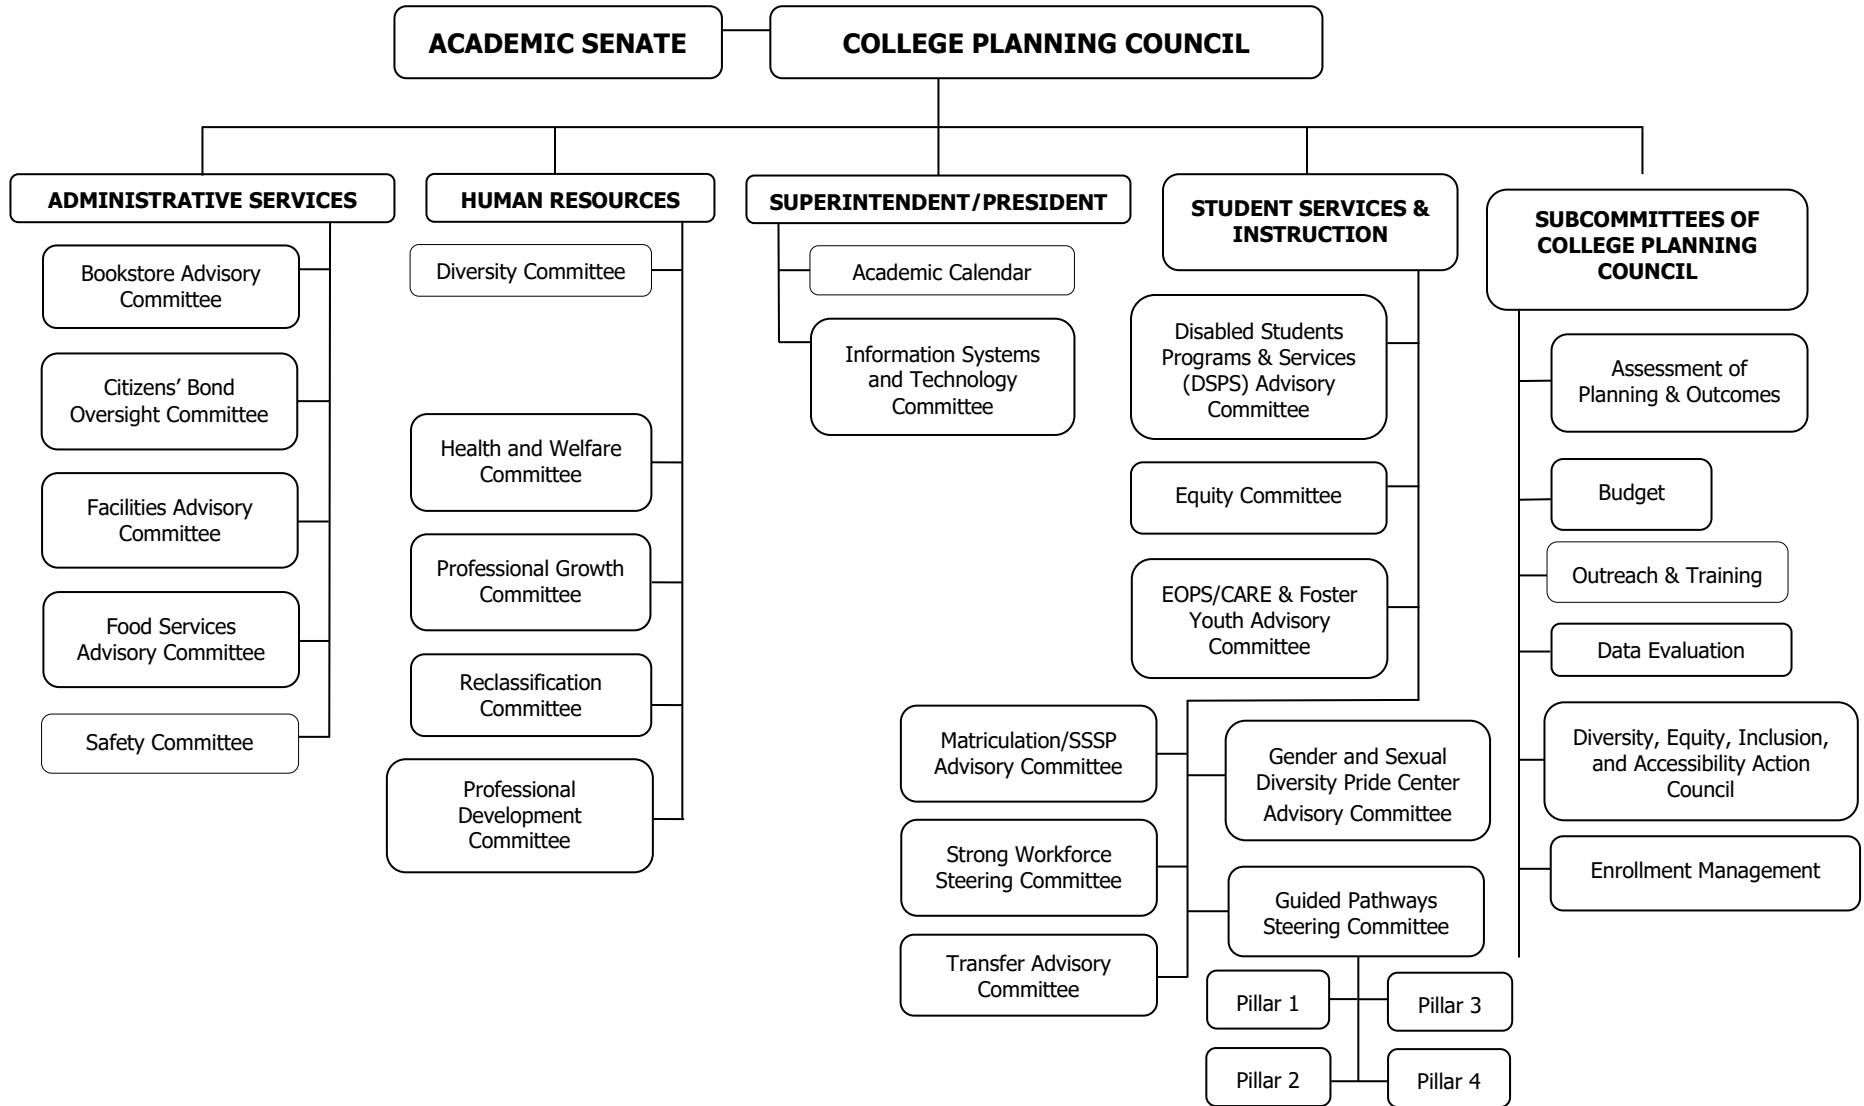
ACADEMIC SENATE

COLLEGE PLANNING COUNCIL

ADMINISTRATIVE SERVICES

Bookstore Advisory Committee

Citizens' Bond Oversight Committee

Facilities Advisory Committee

Food Services Advisory Committee

Safety Committee

HUMAN RESOURCES

Diversity Committee

Health and Welfare Committee

Professional Growth Committee

Reclassification Committee

Professional Development Committee

SUPERINTENDENT/PRESIDENT

Academic Calendar

Information Systems and Technology Committee

STUDENT SERVICES & INSTRUCTION

Disabled Students Programs & Services (DSPS) Advisory Committee

Equity Committee

EOPS/CARE & Foster Youth Advisory Committee

Matriculation/SSSP Advisory Committee

Gender and Sexual Diversity Pride Center Advisory Committee

Strong Workforce Steering Committee

Guided Pathways Steering Committee

Transfer Advisory Committee

Pillar 1

Pillar 3

Pillar 2

Pillar 4

SUBCOMMITTEES OF COLLEGE PLANNING COUNCIL

Assessment of Planning & Outcomes

Budget

Outreach & Training

Data Evaluation

Diversity, Equity, Inclusion, and Accessibility Action Council

Enrollment Management